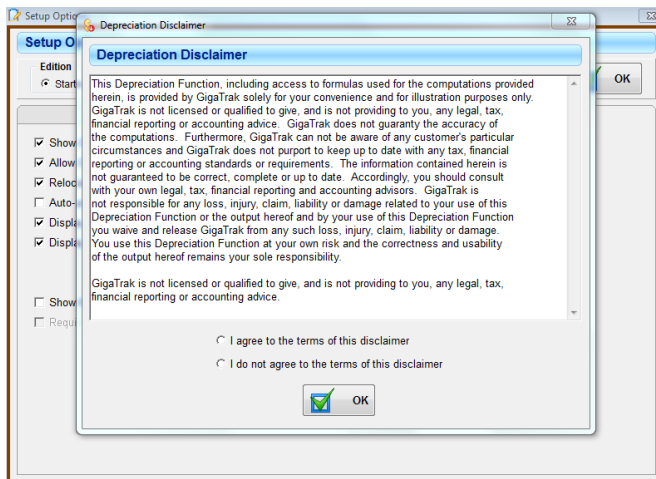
Setup Optio

Setup O

Edition

Start

OK

Show

Allow

Reloc

Auto-

Displa

Displa

Show

Requ

Depreciation Disclaimer

Depreciation Disclaimer

This Depreciation Function, including access to formulas used for the computations provided herein, is provided by GigaTrak solely for your convenience and for illustration purposes only. GigaTrak is not licensed or qualified to give, and is not providing to you, any legal, tax, financial reporting or accounting advice. GigaTrak does not guaranty the accuracy of the computations. Furthermore, GigaTrak can not be aware of any customer's particular circumstances and GigaTrak does not purport to keep up to date with any tax, financial reporting or accounting standards or requirements. The information contained herein is not guaranteed to be correct, complete or up to date. Accordingly, you should consult with your own legal, tax, financial reporting and accounting advisors. GigaTrak is not responsible for any loss, injury, claim, liability or damage related to your use of this Depreciation Function or the output hereof and by your use of this Depreciation Function you waive and release GigaTrak from any such loss, injury, claim, liability or damage. You use this Depreciation Function at your own risk and the correctness and usability of the output hereof remains your sole responsibility.

GigaTrak is not licensed or qualified to give, and is not providing to you, any legal, tax, financial reporting or accounting advice.

I agree to the terms of this disclaimer

I do not agree to the terms of this disclaimer

OK